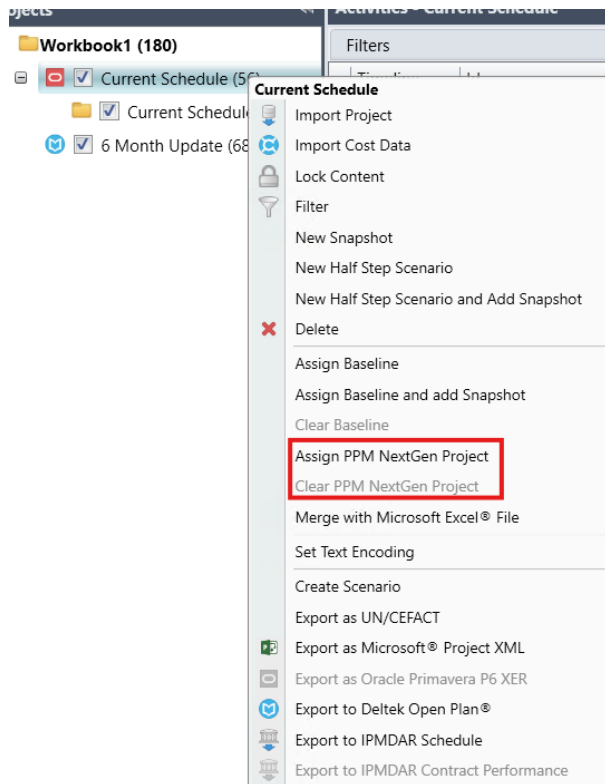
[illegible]jects

Activities - Current Schedule

Workbook1 (180)

Filters

Current Schedule (5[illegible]

Current Schedul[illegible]

6 Month Update (68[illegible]

Current Schedule

Import Project

Import Cost Data

Lock Content

Filter

New Snapshot

New Half Step Scenario

New Half Step Scenario and Add Snapshot

Delete

Assign Baseline

Assign Baseline and add Snapshot

Clear Baseline

Assign PPM NextGen Project

Clear PPM NextGen Project

Merge with Microsoft Excel® File

Set Text Encoding

Create Scenario

Export as UN/CEFACT

Export as Microsoft® Project XML

Export as Oracle Primavera P6 XER

Export to Deltek Open Plan®

Export to IPMDAR Schedule

Export to IPMDAR Contract Performance